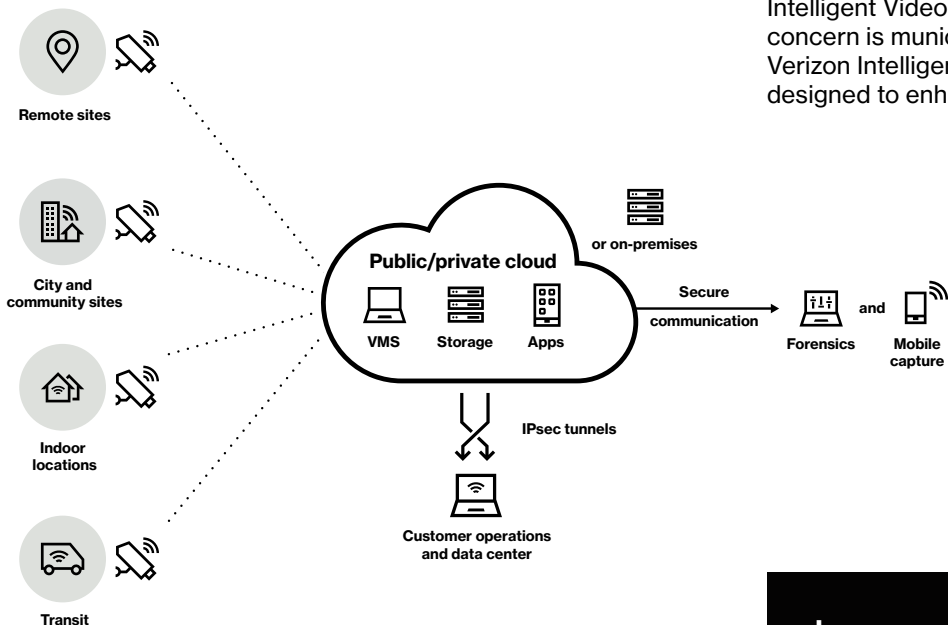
Intelligent Video
concern is munic
Verizon Intelligen
designed to enh

Remote sites

City and community sites

Indoor locations

Transit

Public/private cloud

VMS

Storage

Apps

or on-premises

Secure

communication

Forensics

and

Mobile capture

IPsec tunnels

Customer operations and data center